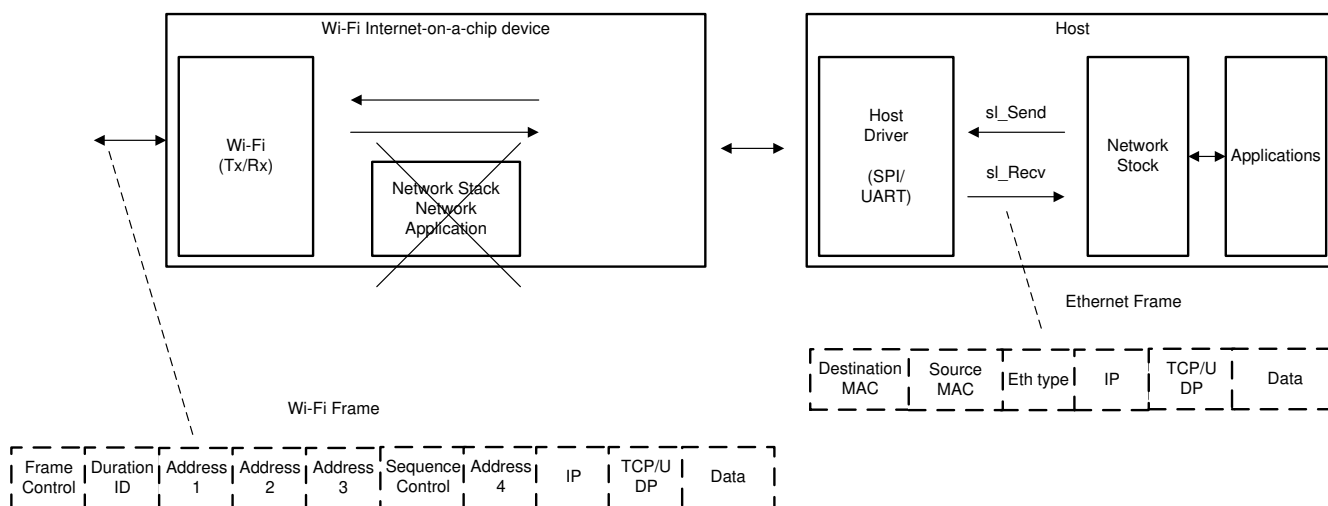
Wi-Fi Internet-on-a-chip device

Wi-Fi (Tx/Rx)

Network Stack Network Application

Host

Host Driver

(SPI/ UART)

sl_Send

sl_Recv

Network Stock

Applications

Ethernet Frame

| Destination MAC | Source MAC | Eth type | IP | TCP/UDP | Data |
|---|---|---|---|---|---|

Wi-Fi Frame

| Frame Control | Duration ID | Address 1 | Address 2 | Address 3 | Sequence Control | Address 4 | IP | TCP/UDP | Data |
|---|---|---|---|---|---|---|---|---|---|